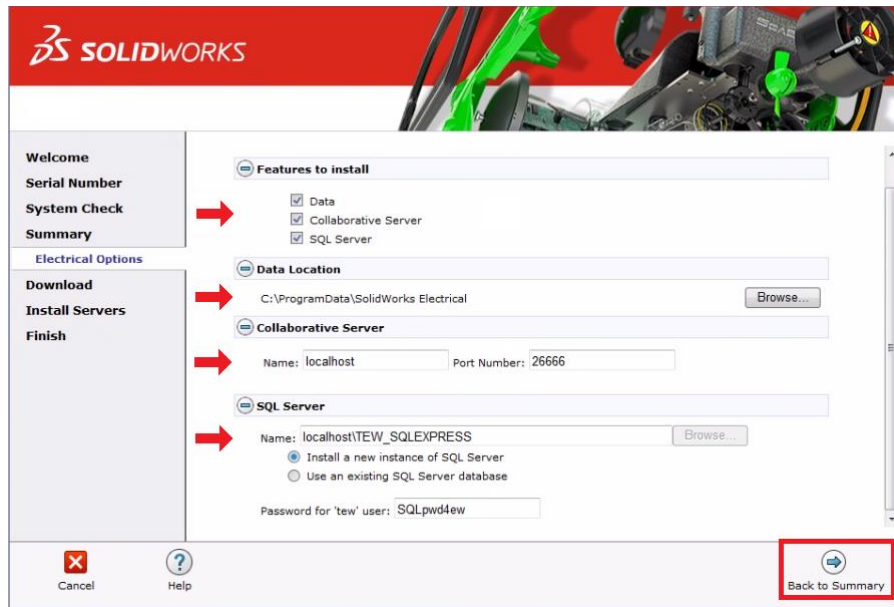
SOLIDWORKS

Welcome
Serial Number
System Check
Summary
Electrical Options
Download
Install Servers
Finish

Features to install
Data
Collaborative Server
SQL Server

Data Location
C:\ProgramData\SolidWorks Electrical
Browse...

Collaborative Server
Name: localhost
Port Number: 26666

SQL Server
Name: localhost\TEW_SQLEXPRESS
Browse...
Install a new instance of SQL Server
Use an existing SQL Server database
Password for 'tew' user: SQLpwd4ew

Cancel
Help
Back to Summary